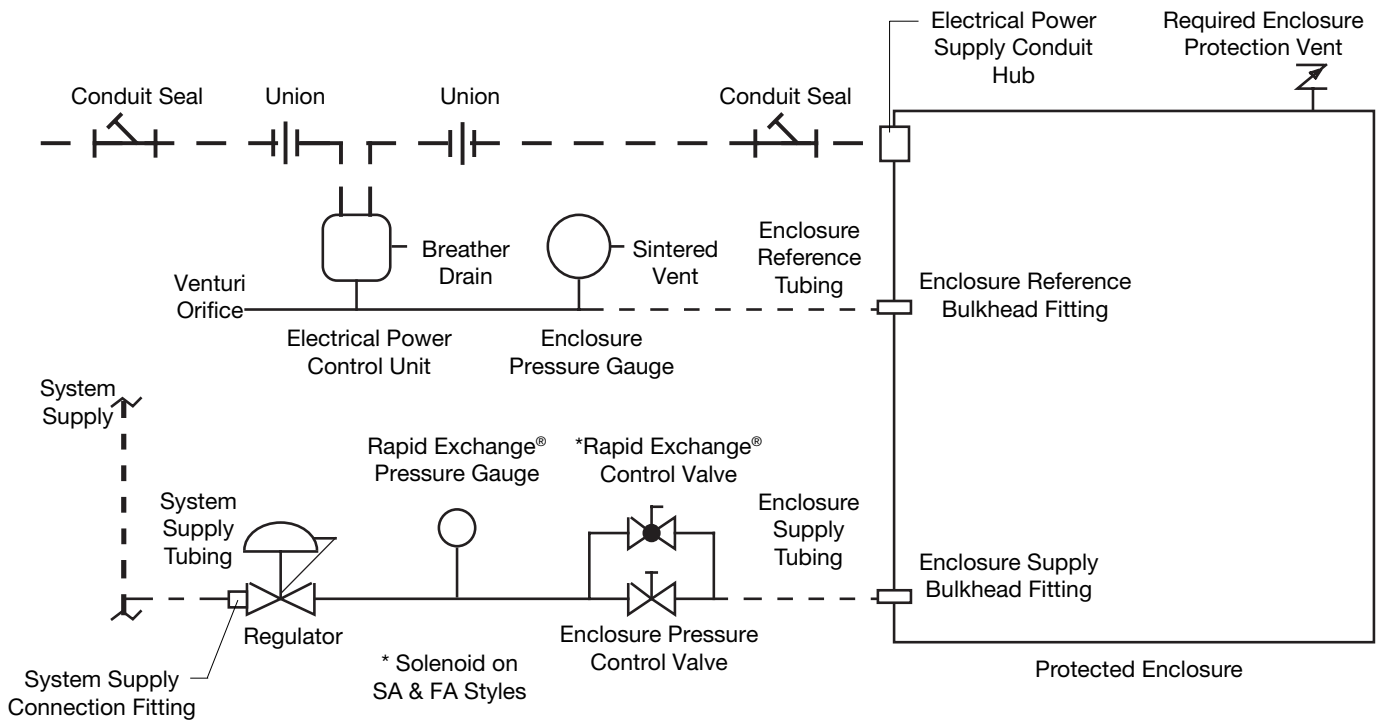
Electrical Power Supply Conduit Hub

Required Enclosure Protection Vent

Conduit Seal

Union

Union

Conduit Seal

Breather Drain

Sintered Vent

Enclosure Reference Tubing

Venturi Orifice

Enclosure Reference Bulkhead Fitting

Electrical Power Control Unit

Enclosure Pressure Gauge

System Supply

Rapid Exchange® Pressure Gauge

*Rapid Exchange® Control Valve

System Supply Tubing

Enclosure Supply Tubing

Enclosure Supply Bulkhead Fitting

Regulator

Enclosure Pressure Control Valve

* Solenoid on SA & FA Styles

System Supply Connection Fitting

Protected Enclosure